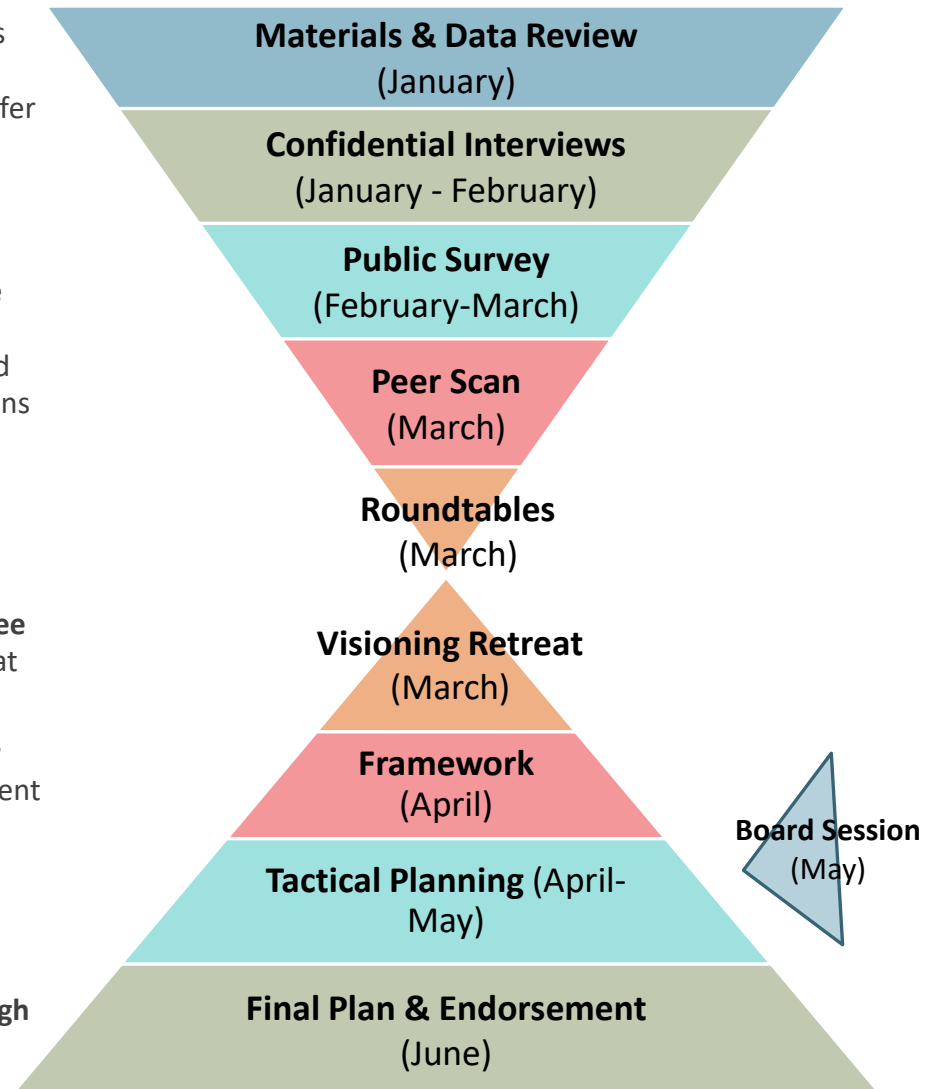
s

fer

e

d
ns

ee
at

ent

gh

**Materials & Data Review**
(January)

**Confidential Interviews**
(January - February)

**Public Survey**
(February-March)

**Peer Scan**
(March)

**Roundtables**
(March)

**Visioning Retreat**
(March)

**Framework**
(April)

**Tactical Planning** (April-May)

**Board Session**
(May)

**Final Plan & Endorsement**
(June)